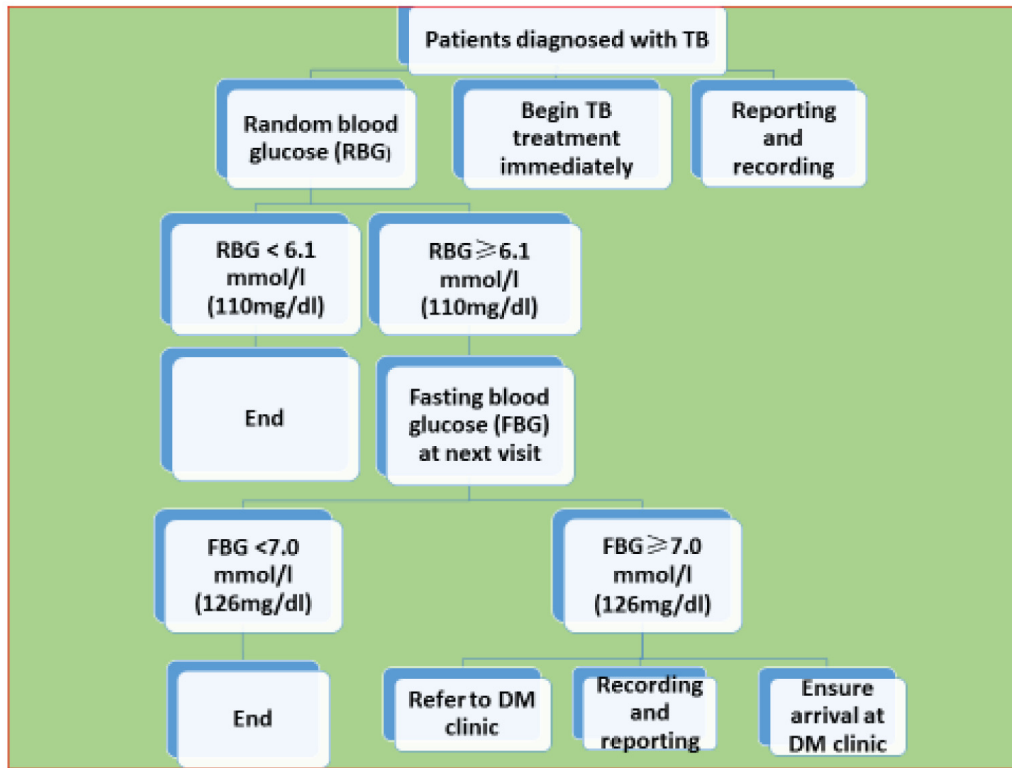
Patients diagnosed with TB

Random blood glucose (RBG)

Begin TB treatment immediately

Reporting and recording

RBG < 6.1 mmol/l (110mg/dl)

RBG ⩾6.1 mmol/l (110mg/dl)

End

Fasting blood glucose (FBG) at next visit

FBG <7.0 mmol/l (126mg/dl)

FBG ⩾7.0 mmol/l (126mg/dl)

End

Refer to DM clinic

Recording and reporting

Ensure arrival at DM clinic